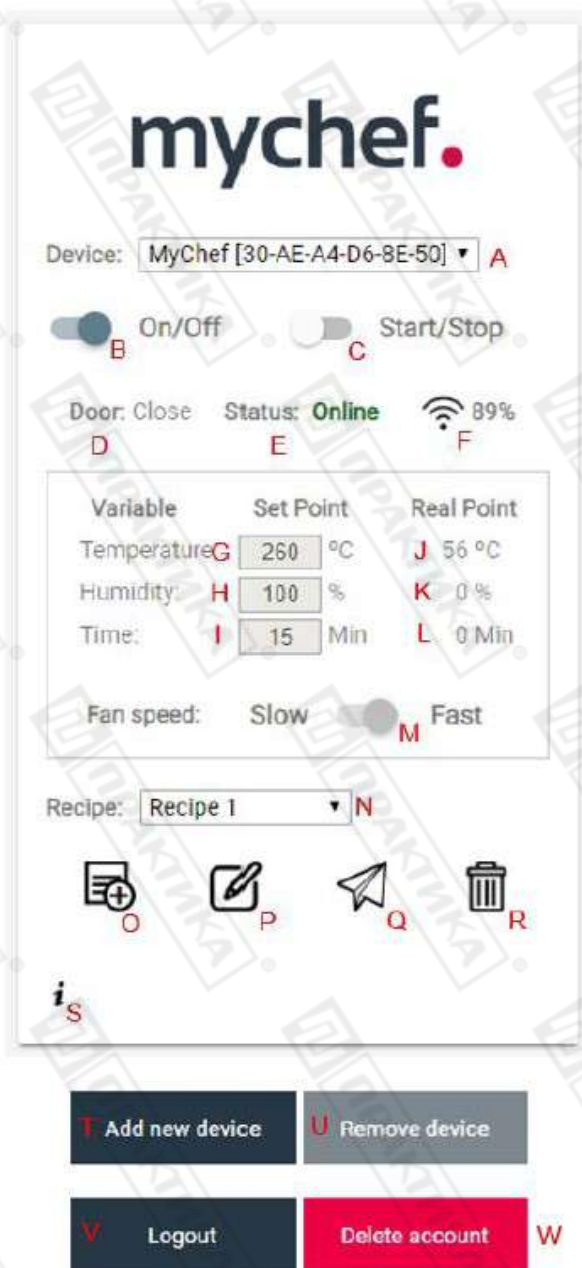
mychef.

Device: MyChef [30-AE-A4-D6-8E-50] ▾ A

B On/Off C Start/Stop

Door: Close Status: Online 89%
D E F

| Variable | Set Point | | Real Point |
|---|---|---|---|
| Temperature G | 260 | °C | J 56 °C |
| Humidity: H | 100 | % | K 0 % |
| Time: I | 15 | Min | L 0 Min |

Fan speed: Slow M Fast

Recipe: Recipe 1 ▾ N

O P Q R

i S

T Add new device U Remove device

V Logout Delete account W